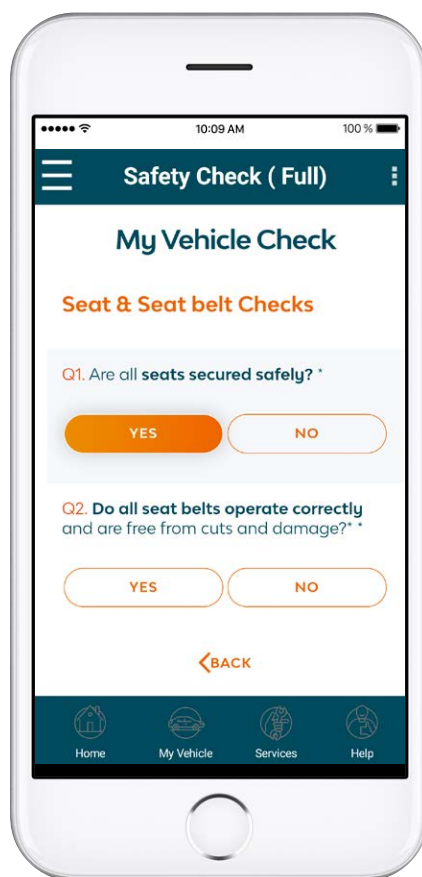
10:09 AM

100 %

Safety Check ( Full)

My Vehicle Check

Seat & Seat belt Checks

Q1. Are all seats secured safely? *

YES

NO

Q2. Do all seat belts operate correctly and are free from cuts and damage?* *

YES

NO

BACK

Home

My Vehicle

Services

Help